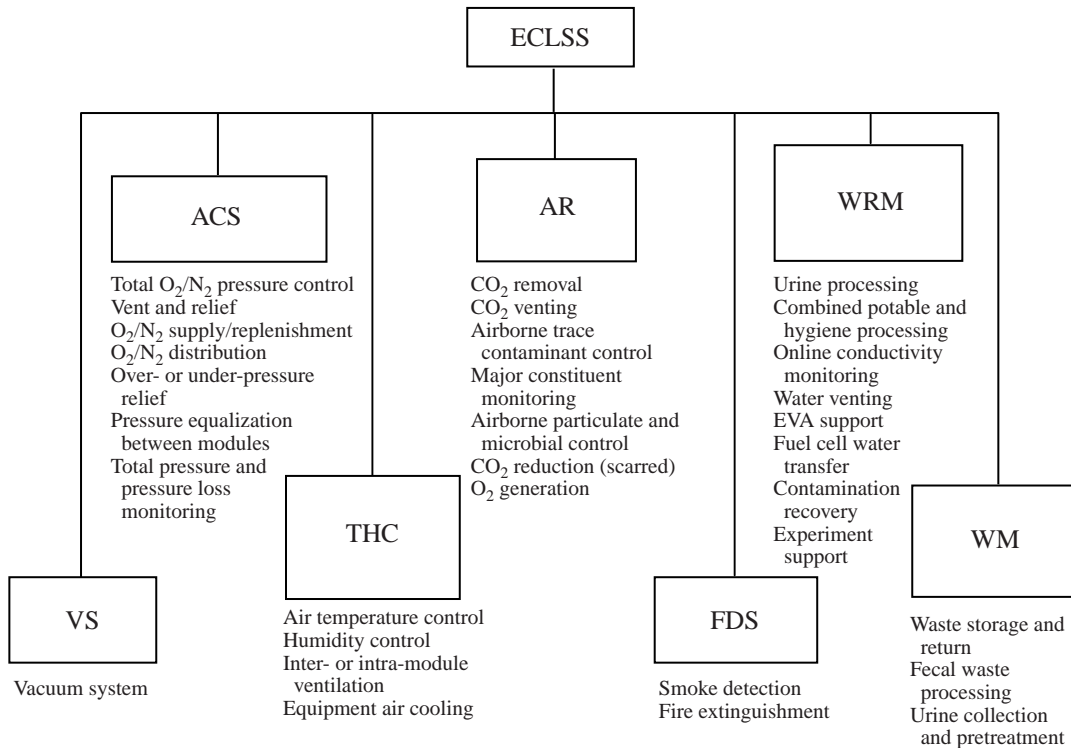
ECLSS

ACS

Total $O_2/N_2$ pressure control
Vent and relief
$O_2/N_2$ supply/replenishment
$O_2/N_2$ distribution
Over- or under-pressure relief
Pressure equalization between modules
Total pressure and pressure loss monitoring

AR

$CO_2$ removal
$CO_2$ venting
Airborne trace contaminant control
Major constituent monitoring
Airborne particulate and microbial control
$CO_2$ reduction (scarred)
$O_2$ generation

WRM

Urine processing
Combined potable and hygiene processing
Online conductivity monitoring
Water venting
EVA support
Fuel cell water transfer
Contamination recovery
Experiment support

VS

Vacuum system

THC

Air temperature control
Humidity control
Inter- or intra-module ventilation
Equipment air cooling

FDS

Smoke detection
Fire extinguishment

WM

Waste storage and return
Fecal waste processing
Urine collection and pretreatment